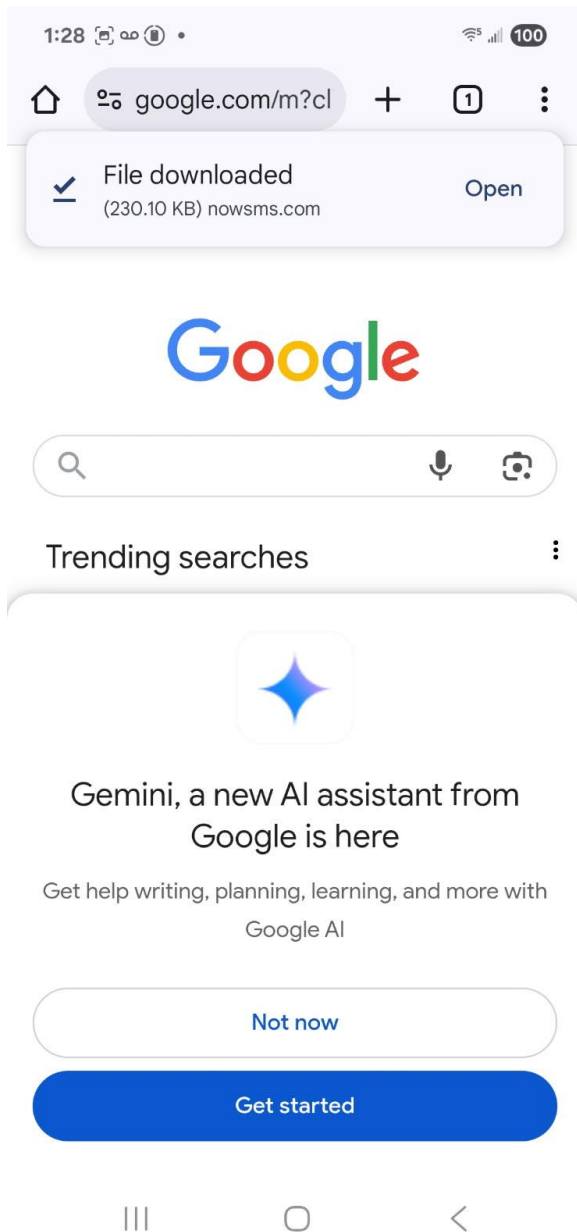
1:28 • 100

google.com/m?cl

1

File downloaded
(230.10 KB) nowsms.com

Open

Google

Trending searches

Gemini, a new AI assistant from Google is here

Get help writing, planning, learning, and more with Google AI

Not now

Get started